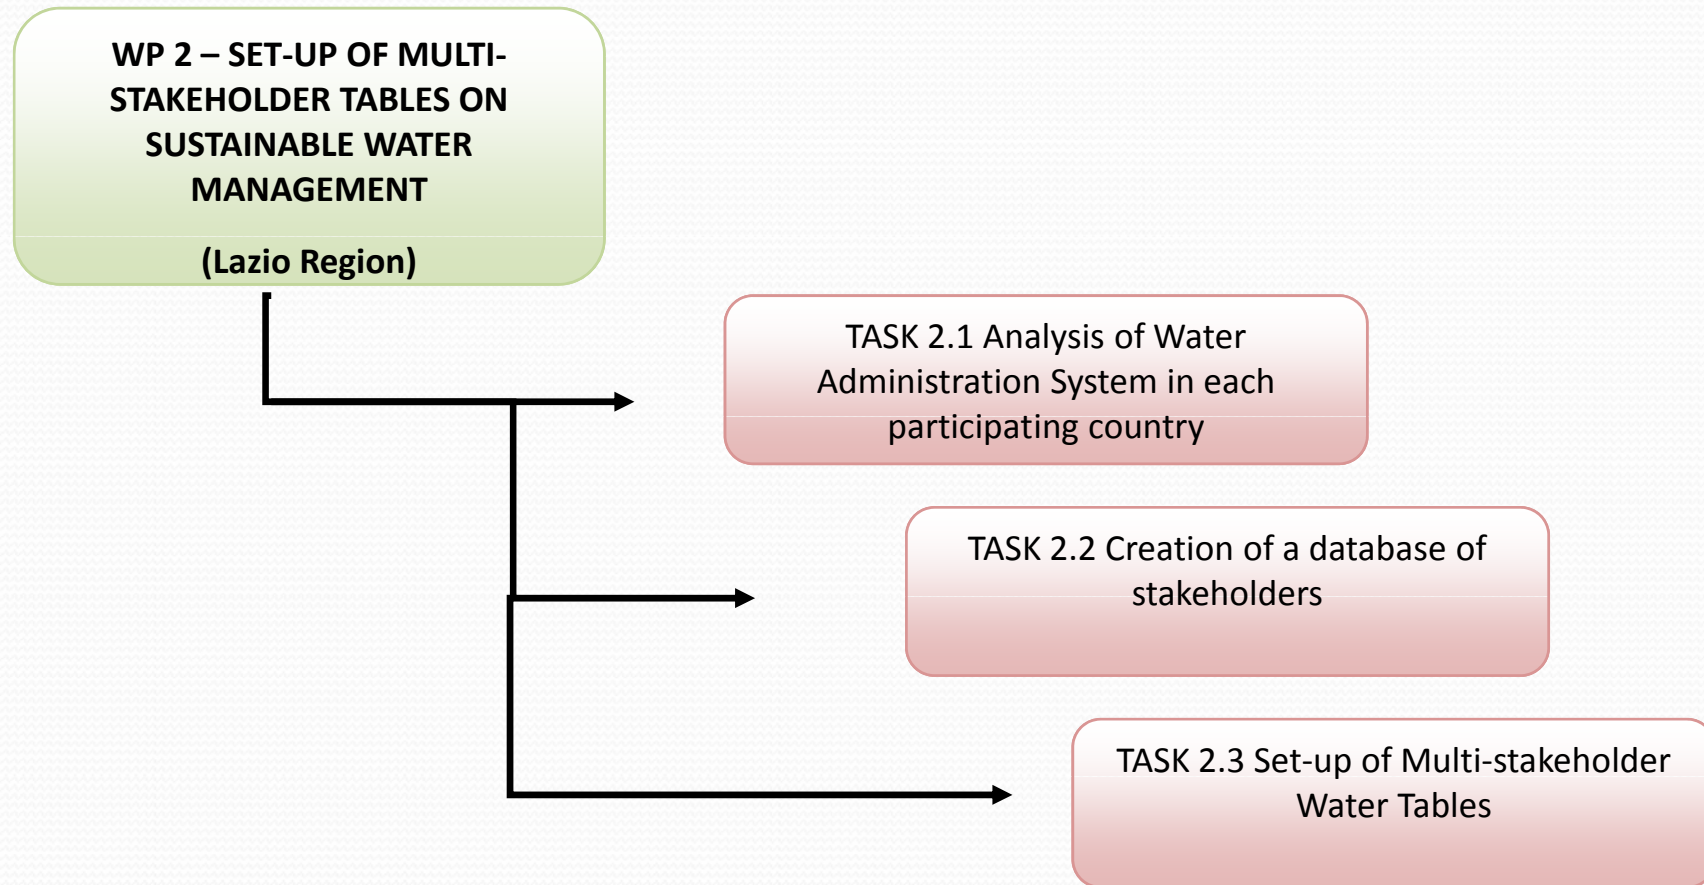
WP 2 – SET-UP OF MULTI-STAKEHOLDER TABLES ON SUSTAINABLE WATER MANAGEMENT

(Lazio Region)

TASK 2.1 Analysis of Water Administration System in each participating country

TASK 2.2 Creation of a database of stakeholders

TASK 2.3 Set-up of Multi-stakeholder Water Tables